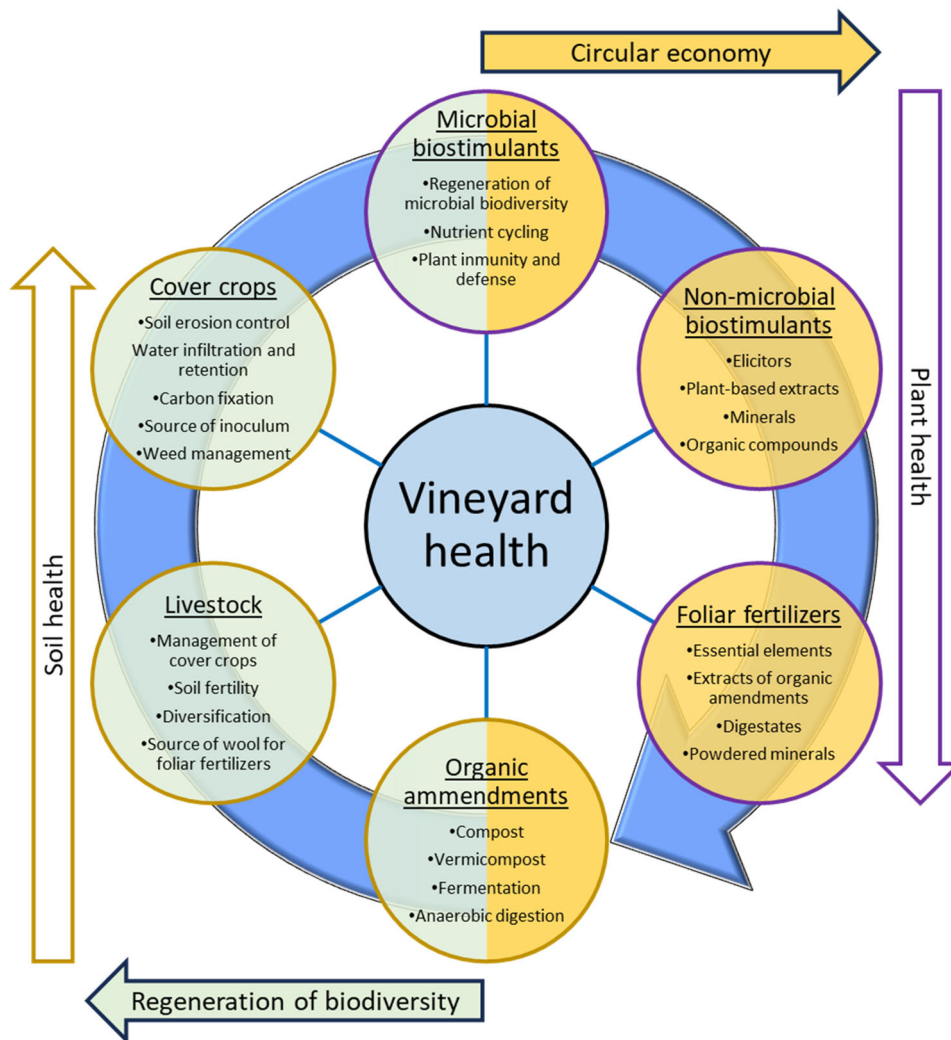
Circular economy

Microbial biostimulants
•Regeneration of microbial biodiversity
•Nutrient cycling
•Plant inmunity and defense

Cover crops
•Soil erosion control
Water infiltration and retention
•Carbon fixation
•Source of inoculum
•Weed management

Non-microbial biostimulants
•Elicitors
•Plant-based extracts
•Minerals
•Organic compounds

Plant health

Vineyard health

Soil health

Livestock
•Management of cover crops
•Soil fertility
•Diversification
•Source of wool for foliar fertilizers

Foliar fertilizers
•Essential elements
•Extracts of organic amendments
•Digestates
•Powdered minerals

Organic ammendments
•Compost
•Vermicompost
•Fermentation
•Anaerobic digestion

Regeneration of biodiversity